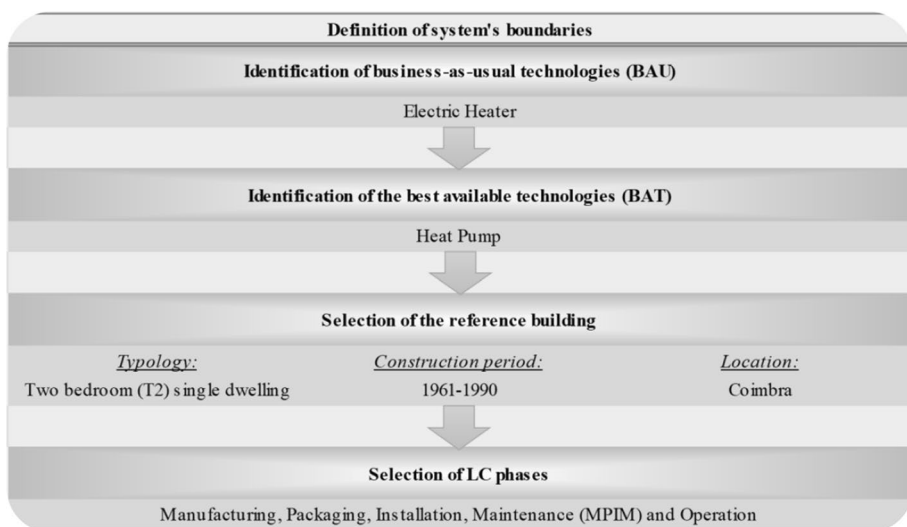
Definition of system's boundaries

Identification of business-as-usual technologies (BAU)

Electric Heater

Identification of the best available technologies (BAT)

Heat Pump

Selection of the reference building

| *Typology:* | *Construction period:* | *Location:* |
|---|---|---|
| Two bedroom (T2) single dwelling | 1961-1990 | Coimbra |

Selection of LC phases

Manufacturing, Packaging, Installation, Maintenance (MPIM) and Operation